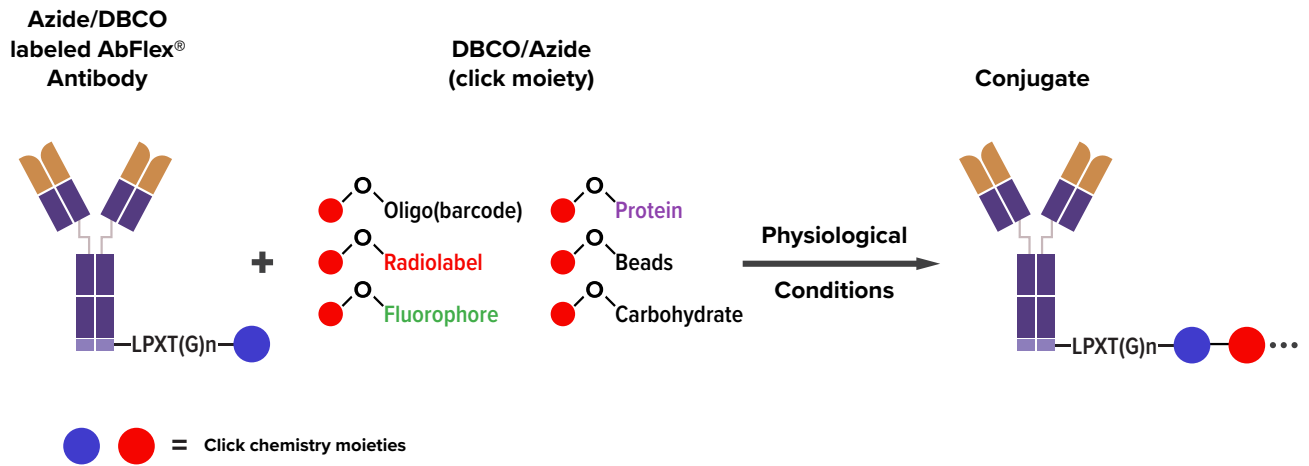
Azide/DBCO labeled AbFlex® Antibody

LPXT(G)n

+

DBCO/Azide (click moiety)

Oligo(barcode)

Radiolabel

Fluorophore

Protein

Beads

Carbohydrate

Physiological Conditions

Conjugate

LPXT(G)n

= Click chemistry moieties